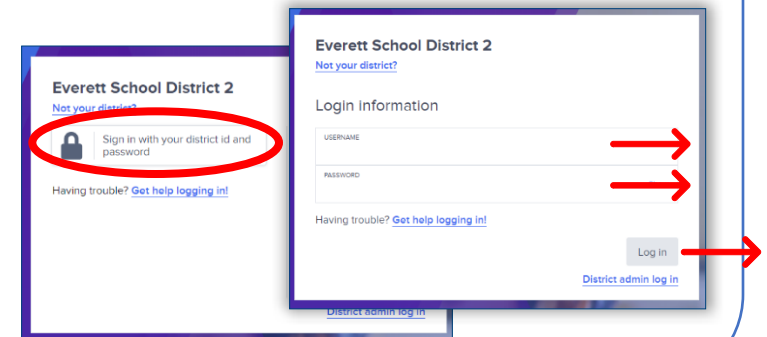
Everett School District 2

Not your district?

Sign in with your district id and password

Having trouble? Get help logging in!

District admin log in

Everett School District 2

Not your district?

Login information

USERNAME

PASSWORD

Having trouble? Get help logging in!

Log in

District admin log in